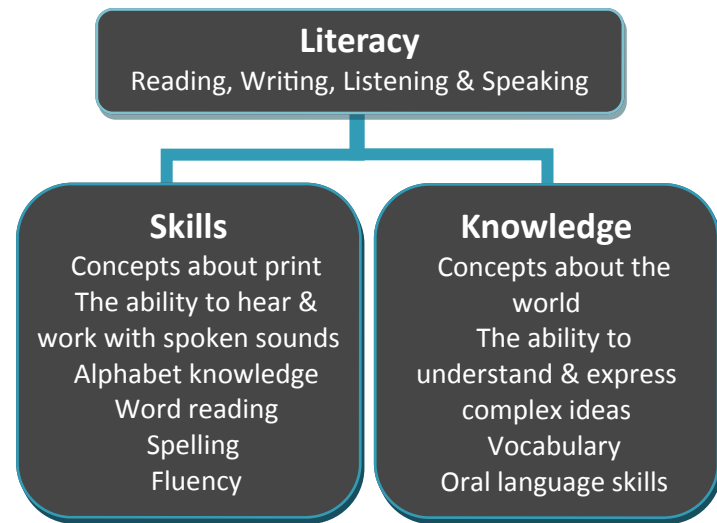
Literacy
Reading, Writing, Listening & Speaking

Skills
Concepts about print
The ability to hear & work with spoken sounds
Alphabet knowledge
Word reading
Spelling
Fluency

Knowledge
Concepts about the world
The ability to understand & express complex ideas
Vocabulary
Oral language skills